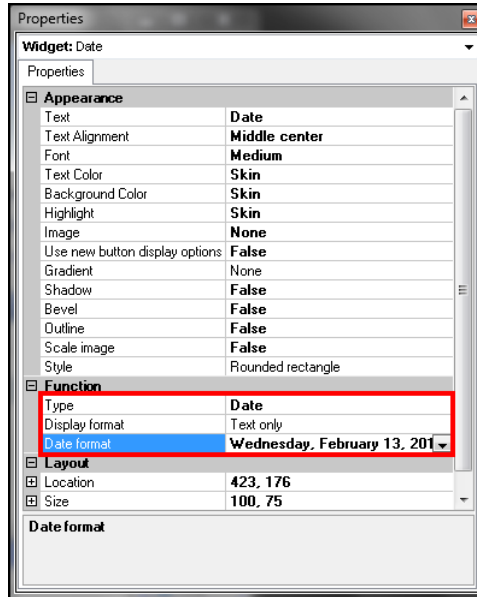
Properties

Widget: Date

Properties

| ⊟ Appearance | |
|---|---|
| Text | Date |
| Text Alignment | Middle center |
| Font | Medium |
| Text Color | Skin |
| Background Color | Skin |
| Highlight | Skin |
| Image | None |
| Use new button display options | False |
| Gradient | None |
| Shadow | False |
| Bevel | False |
| Outline | False |
| Scale image | False |
| Style | Rounded rectangle |
| ⊟ Function | |
| Type | Date |
| Display format | Text only |
| Date format | Wednesday, February 13, 201 |
| ⊟ Layout | |
| ⊞ Location | 423, 176 |
| ⊞ Size | 100, 75 |

Date format